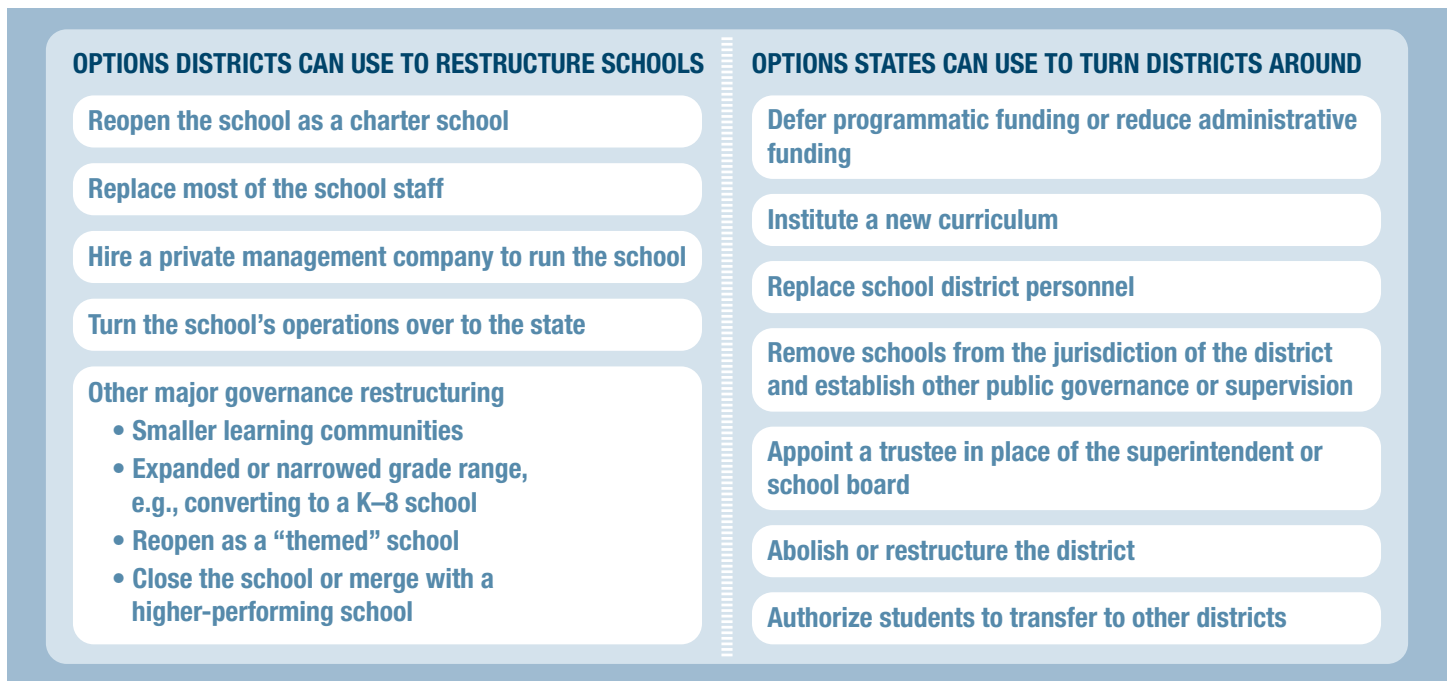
OPTIONS DISTRICTS CAN USE TO RESTRUCTURE SCHOOLS

Reopen the school as a charter school

Replace most of the school staff

Hire a private management company to run the school

Turn the school's operations over to the state

Other major governance restructuring
• Smaller learning communities
• Expanded or narrowed grade range, e.g., converting to a K–8 school
• Reopen as a "themed" school
• Close the school or merge with a higher-performing school

OPTIONS STATES CAN USE TO TURN DISTRICTS AROUND

Defer programmatic funding or reduce administrative funding

Institute a new curriculum

Replace school district personnel

Remove schools from the jurisdiction of the district and establish other public governance or supervision

Appoint a trustee in place of the superintendent or school board

Abolish or restructure the district

Authorize students to transfer to other districts